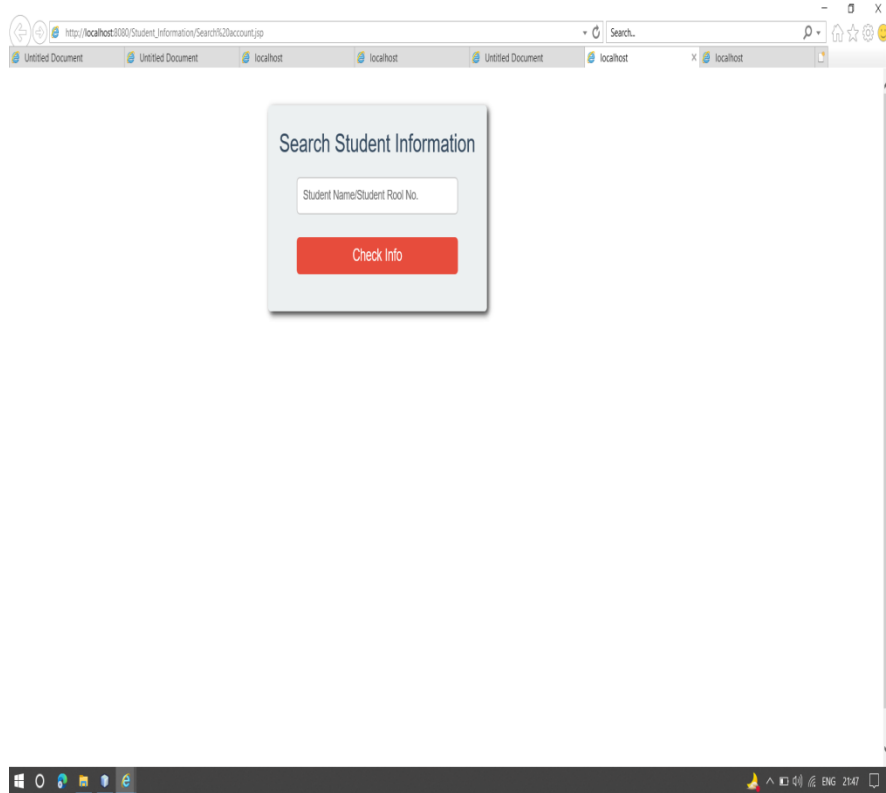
http://localhost:8080/Student_Information/Search%20account.jsp

Search...

Untitled Document | Untitled Document | localhost | localhost | Untitled Document | localhost | localhost

Search Student Information

Student Name/Student Rool No.

Check Info

ENG 21:47